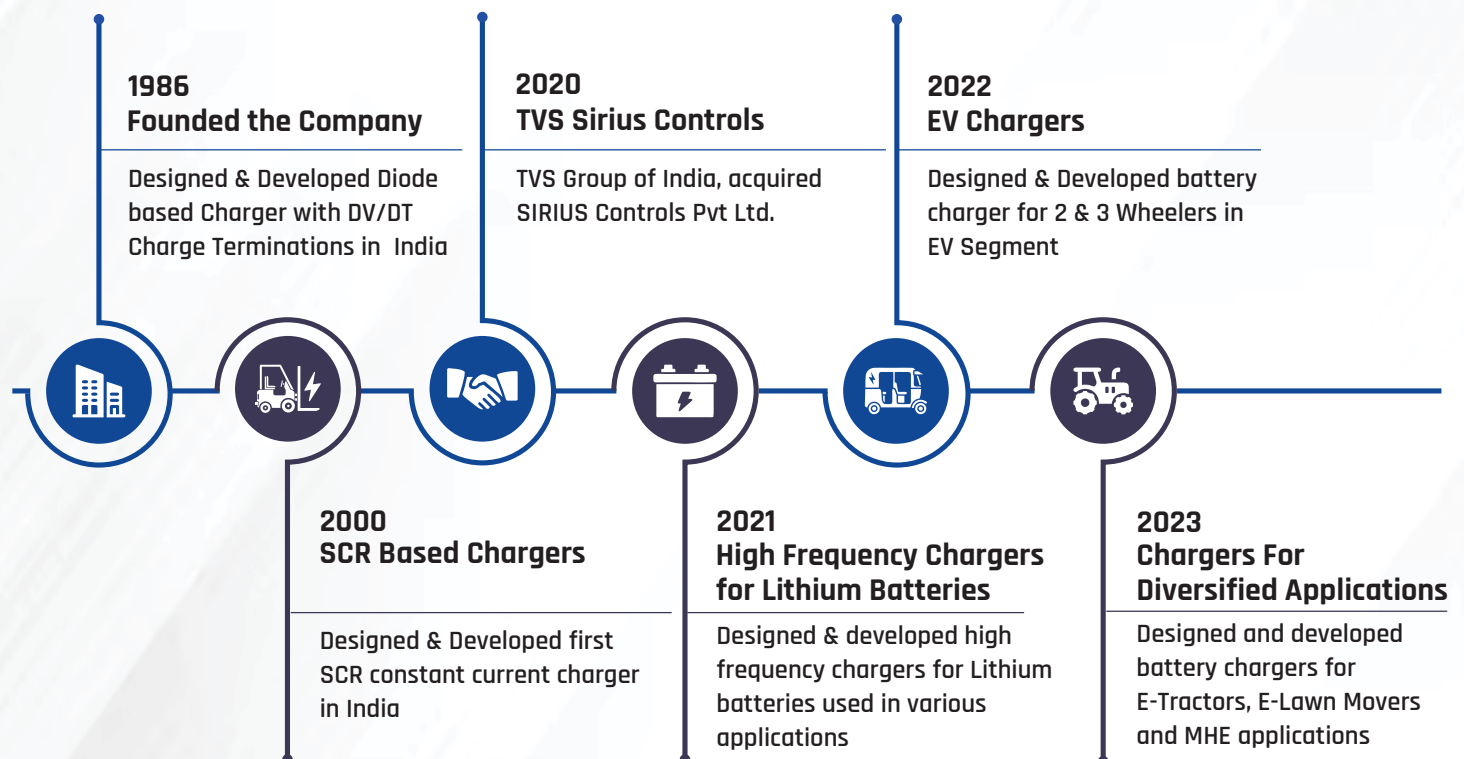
1986
Founded the Company

Designed & Developed Diode based Charger with DV/DT Charge Terminations in India

2020
TVS Sirius Controls

TVS Group of India, acquired SIRIUS Controls Pvt Ltd.

2022
EV Chargers

Designed & Developed battery charger for 2 & 3 Wheelers in EV Segment

2000
SCR Based Chargers

Designed & Developed first SCR constant current charger in India

2021
High Frequency Chargers for Lithium Batteries

Designed & developed high frequency chargers for Lithium batteries used in various applications

2023
Chargers For Diversified Applications

Designed and developed battery chargers for E-Tractors, E-Lawn Movers and MHE applications